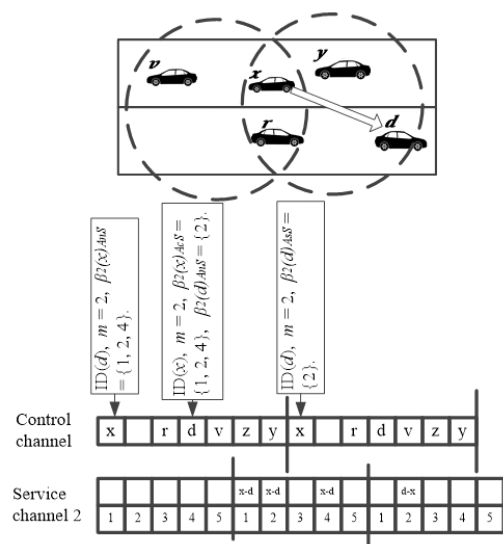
v
y
x
r
d

ID($d$), $m$ = 2, $\beta_2(x)_{AnS}$ = { 1, 2, 4}.

ID($x$), $m$ = 2, $\beta_2(x)_{AcS}$ = {1, 2, 4}, $\beta_2(d)_{AnS}$ = {2}.

ID($d$), $m$ = 2, $\beta_2(d)_{AsS}$ = {2}.

Control channel

| x | | r | d | v | z | y | x | | r | d | v | z | y |
|---|---|---|---|---|---|---|---|---|---|---|---|---|---|

Service channel 2

| | | | | | x-d | x-d | | x-d | | | d-x | | | |
|---|---|---|---|---|---|---|---|---|---|---|---|---|---|---|
| 1 | 2 | 3 | 4 | 5 | 1 | 2 | 3 | 4 | 5 | 1 | 2 | 3 | 4 | 5 |